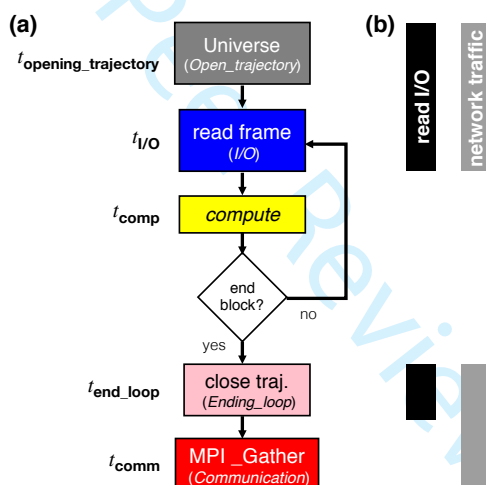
(a)

$t_{\textbf{opening\_trajectory}}$

Universe
(*Open_trajectory*)

$t_{\textbf{I/O}}$

read frame
(*I/O*)

$t_{\textbf{comp}}$

*compute*

end block?

no

yes

$t_{\textbf{end\_loop}}$

close traj.
(*Ending_loop*)

$t_{\textbf{comm}}$

MPI _Gather
(*Communication*)

(b)

read I/O

network traffic

Peer Review